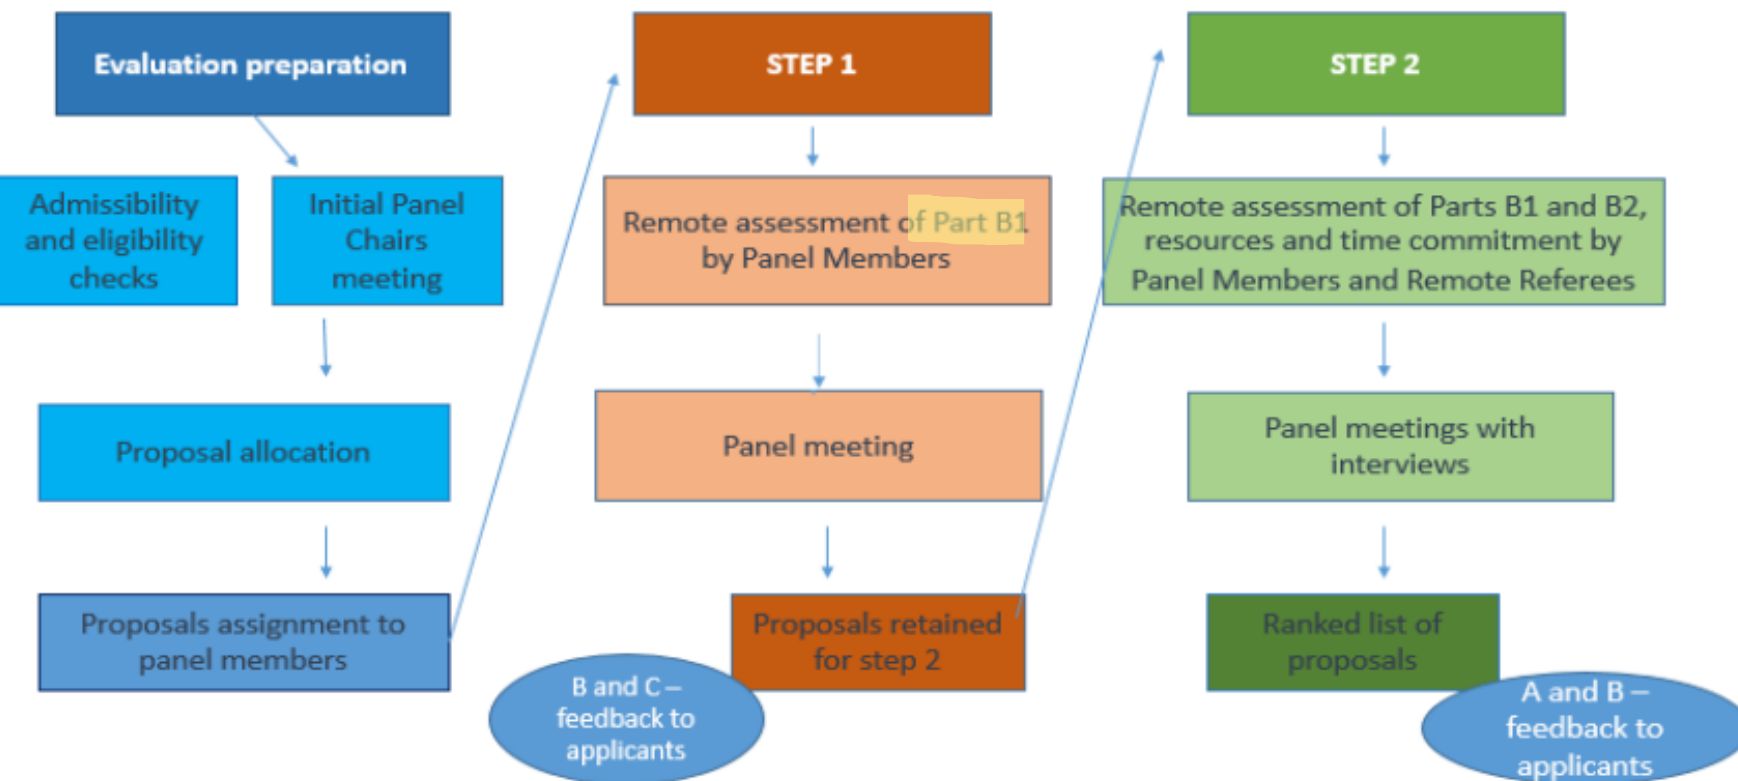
Evaluation preparation

Admissibility and eligibility checks

Initial Panel Chairs meeting

Proposal allocation

Proposals assignment to panel members

STEP 1

Remote assessment of Part B1 by Panel Members

Panel meeting

Proposals retained for step 2

B and C – feedback to applicants

STEP 2

Remote assessment of Parts B1 and B2, resources and time commitment by Panel Members and Remote Referees

Panel meetings with interviews

Ranked list of proposals

A and B – feedback to applicants